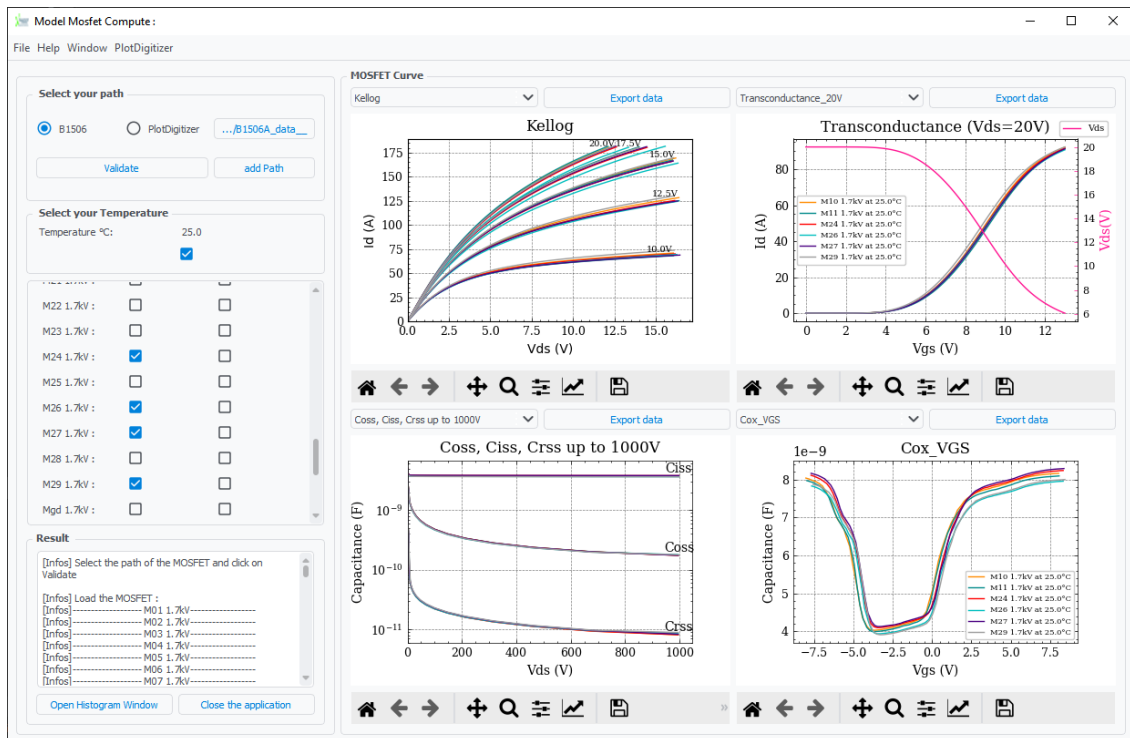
Model Mosfet Compute :

File Help Window PlotDigitizer

Select your path

B1506 PlotDigitizer .../B1506A_data__

Validate add Path

Select your Temperature

Temperature ºC: 25.0

M21 1.7kV :
M22 1.7kV :
M23 1.7kV :
M24 1.7kV :
M25 1.7kV :
M26 1.7kV :
M27 1.7kV :
M28 1.7kV :
M29 1.7kV :
Mgd 1.7kV :

Result

[Infos] Select the path of the MOSFET and click on Validate

[Infos] Load the MOSFET :
[Infos]------------------- M01 1.7kV-------------------
[Infos]------------------- M02 1.7kV-------------------
[Infos]------------------- M03 1.7kV-------------------
[Infos]------------------- M04 1.7kV-------------------
[Infos]------------------- M05 1.7kV-------------------
[Infos]------------------- M06 1.7kV-------------------
[Infos]------------------- M07 1.7kV-------------------

Open Histogram Window Close the application

MOSFET Curve

Kellog Export data Transconductance_20V Export data

Kellog

20.0V 17.5V 15.0V 12.5V 10.0V

Id (A)
0 25 50 75 100 125 150 175
0.0 2.5 5.0 7.5 10.0 12.5 15.0
Vds (V)

Transconductance (Vds=20V)

Vds

M10 1.7kV at 25.0°C
M11 1.7kV at 25.0°C
M24 1.7kV at 25.0°C
M26 1.7kV at 25.0°C
M27 1.7kV at 25.0°C
M29 1.7kV at 25.0°C

Id (A)
0 20 40 60 80
0 2 4 6 8 10 12
Vgs (V)
Vds(V)
6 8 10 12 14 16 18 20

Coss, Ciss, Crss up to 1000V Export data Cox_VGS Export data

Coss, Ciss, Crss up to 1000V

Ciss Coss Crss

Capacitance (F)
$10^{-9}$ $10^{-10}$ $10^{-11}$
0 200 400 600 800 1000
Vds (V)

Cox_VGS

1e−9

M10 1.7kV at 25.0°C
M11 1.7kV at 25.0°C
M24 1.7kV at 25.0°C
M26 1.7kV at 25.0°C
M27 1.7kV at 25.0°C
M29 1.7kV at 25.0°C

Capacitance (F)
4 5 6 7 8
−7.5 −5.0 −2.5 0.0 2.5 5.0 7.5
Vgs (V)